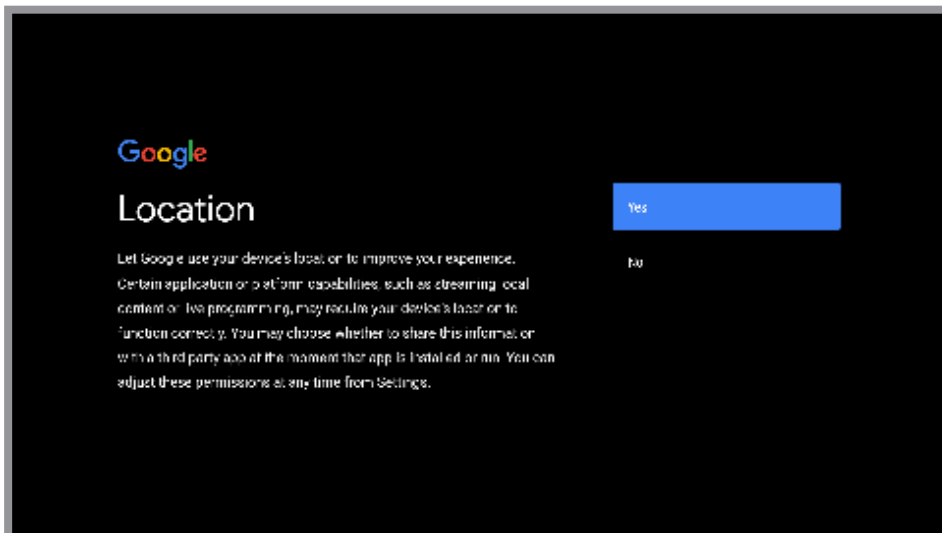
Google

Location

Let Google use your device's location to improve your experience. Certain application or platform capabilities, such as streaming local content or live programming, may require your device's location to function correctly. You may choose whether to share this information with a third party app at the moment that app is installed or run. You can adjust these permissions at any time from Settings.

Yes

No